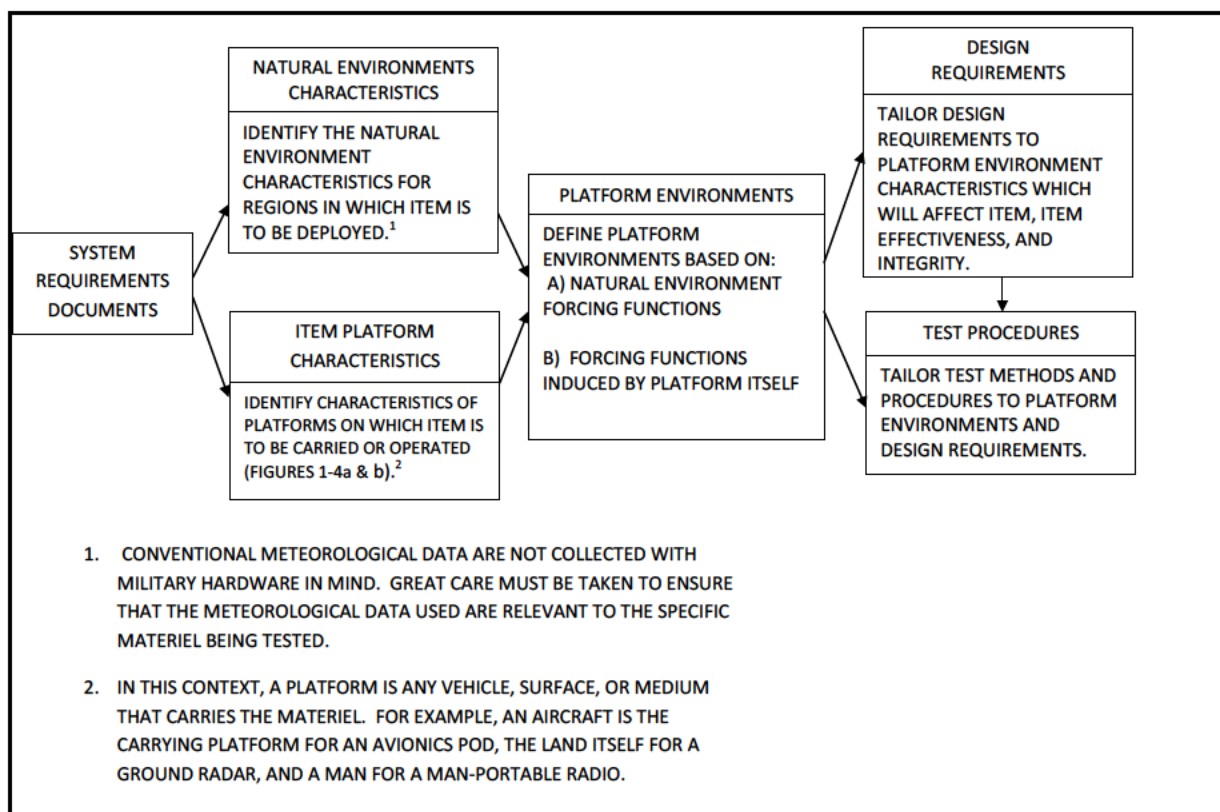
SYSTEM REQUIREMENTS DOCUMENTS

NATURAL ENVIRONMENTS CHARACTERISTICS

IDENTIFY THE NATURAL ENVIRONMENT CHARACTERISTICS FOR REGIONS IN WHICH ITEM IS TO BE DEPLOYED.$^1$

ITEM PLATFORM CHARACTERISTICS

IDENTIFY CHARACTERISTICS OF PLATFORMS ON WHICH ITEM IS TO BE CARRIED OR OPERATED (FIGURES 1-4a & b).$^2$

PLATFORM ENVIRONMENTS

DEFINE PLATFORM ENVIRONMENTS BASED ON:
A) NATURAL ENVIRONMENT FORCING FUNCTIONS

B) FORCING FUNCTIONS INDUCED BY PLATFORM ITSELF

DESIGN REQUIREMENTS

TAILOR DESIGN REQUIREMENTS TO PLATFORM ENVIRONMENT CHARACTERISTICS WHICH WILL AFFECT ITEM, ITEM EFFECTIVENESS, AND INTEGRITY.

TEST PROCEDURES

TAILOR TEST METHODS AND PROCEDURES TO PLATFORM ENVIRONMENTS AND DESIGN REQUIREMENTS.

1. CONVENTIONAL METEOROLOGICAL DATA ARE NOT COLLECTED WITH MILITARY HARDWARE IN MIND. GREAT CARE MUST BE TAKEN TO ENSURE THAT THE METEOROLOGICAL DATA USED ARE RELEVANT TO THE SPECIFIC MATERIEL BEING TESTED.

2. IN THIS CONTEXT, A PLATFORM IS ANY VEHICLE, SURFACE, OR MEDIUM THAT CARRIES THE MATERIEL. FOR EXAMPLE, AN AIRCRAFT IS THE CARRYING PLATFORM FOR AN AVIONICS POD, THE LAND ITSELF FOR A GROUND RADAR, AND A MAN FOR A MAN-PORTABLE RADIO.